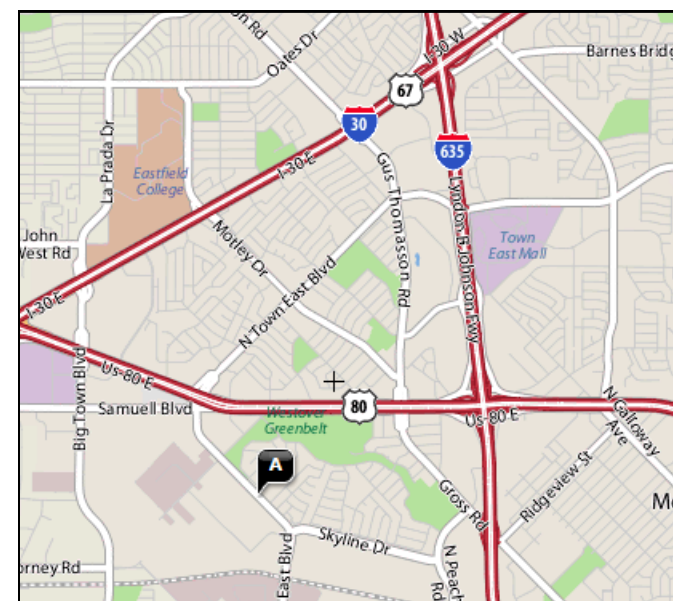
n Rd
Oates Dr
I-30 W
Barnes Bridg
67
30
635
La Prada Dr
Eastfield College
I-30 E
Gus Thomasson Rd
Lyndon B Johnson Fwy
John West Rd
Motley Dr
Town East Mall
I-30 E
N Town East Blvd
Us-80 E
Big Town Blvd
Samuell Blvd
80
Us-80 E
N Galloway Ave
Westover Greenbelt
A
Ridgeview St
Gross Rd
Me
Skyline Dr
East Blvd
N Peach Rd
orney Rd